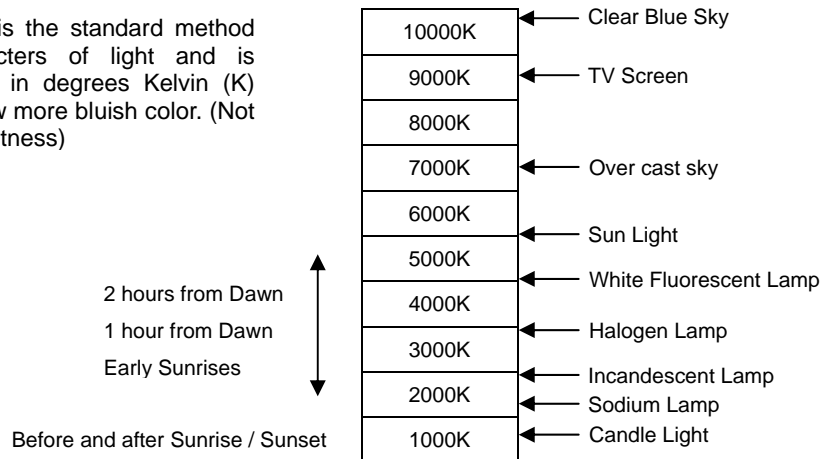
is the standard method cters of light and is in degrees Kelvin (K) w more bluish color. (Not tness)

| |
|---|
| 10000K |
| 9000K |
| 8000K |
| 7000K |
| 6000K |
| 5000K |
| 4000K |
| 3000K |
| 2000K |
| 1000K |

Clear Blue Sky
TV Screen
Over cast sky
Sun Light
White Fluorescent Lamp
Halogen Lamp
Incandescent Lamp
Sodium Lamp
Candle Light

2 hours from Dawn
1 hour from Dawn
Early Sunrises
Before and after Sunrise / Sunset